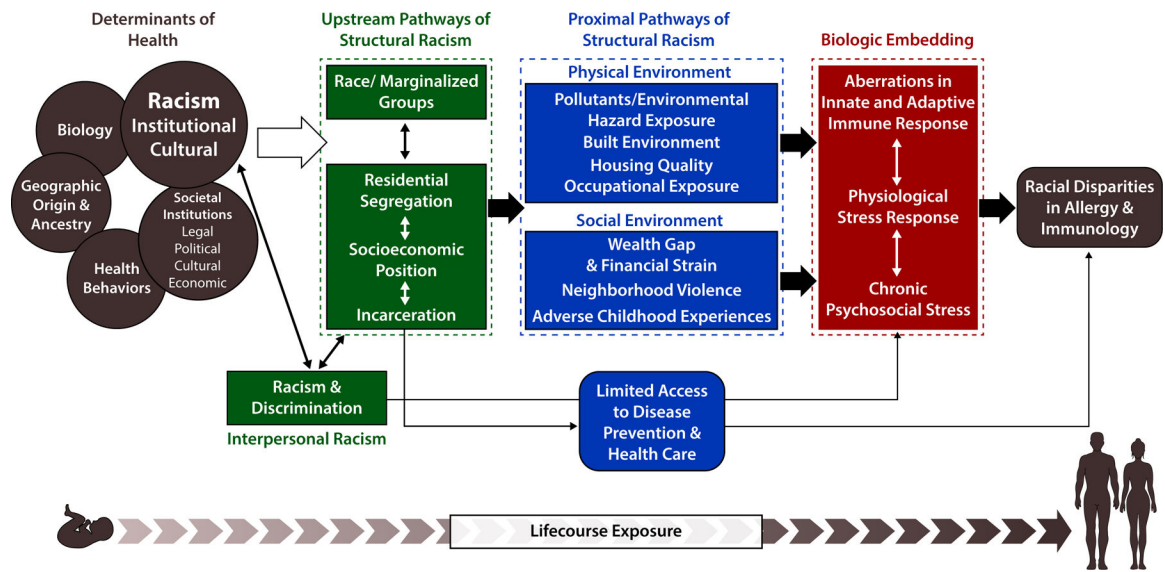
Determinants of Health

Biology

Racism
Institutional
Cultural

Geographic Origin & Ancestry

Societal Institutions
Legal
Political
Cultural
Economic

Health Behaviors

Upstream Pathways of Structural Racism

Race/ Marginalized Groups

Residential Segregation

Socioeconomic Position

Incarceration

Proximal Pathways of Structural Racism

Physical Environment

Pollutants/Environmental Hazard Exposure
Built Environment
Housing Quality
Occupational Exposure

Social Environment

Wealth Gap & Financial Strain
Neighborhood Violence
Adverse Childhood Experiences

Biologic Embedding

Aberrations in Innate and Adaptive Immune Response

Physiological Stress Response

Chronic Psychosocial Stress

Racial Disparities in Allergy & Immunology

Racism & Discrimination

Interpersonal Racism

Limited Access to Disease Prevention & Health Care

Lifecourse Exposure